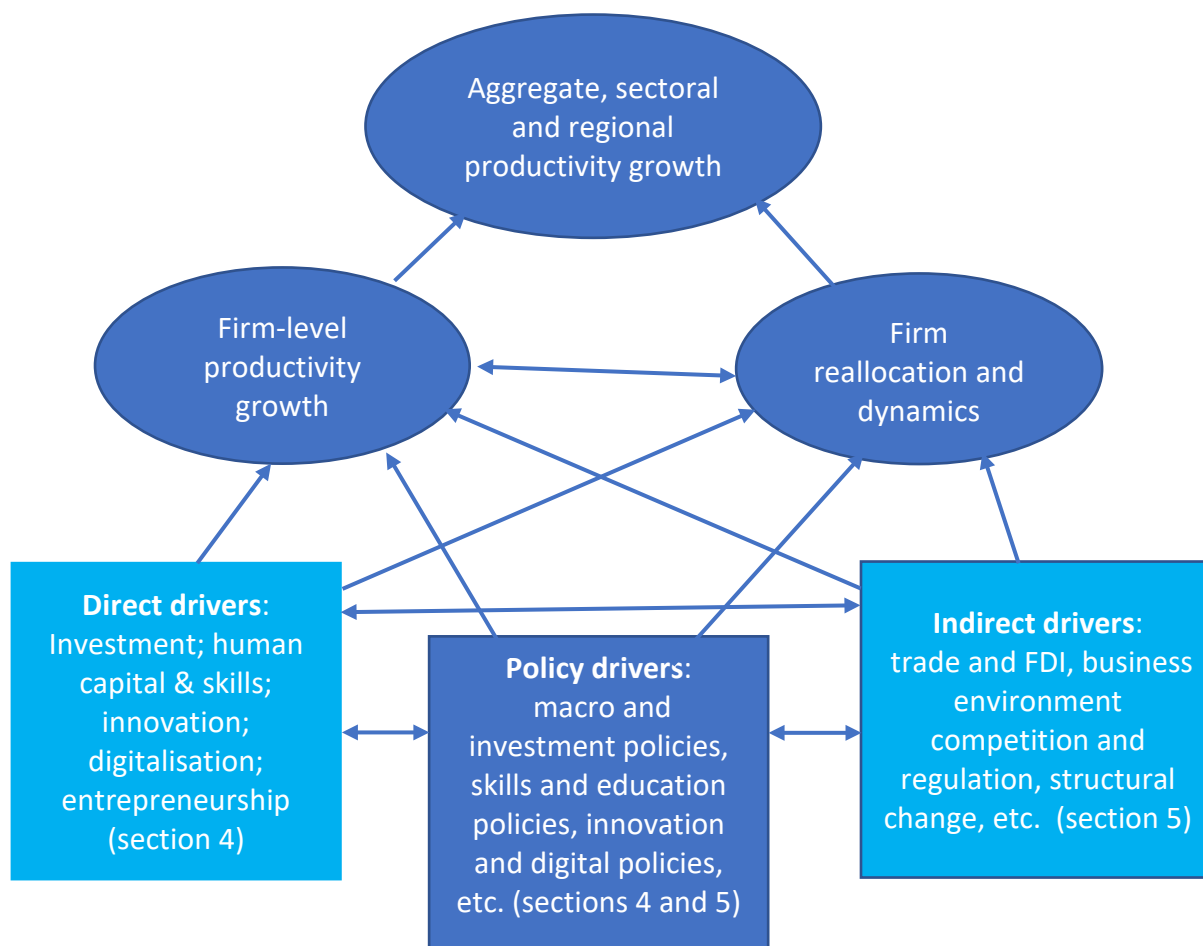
Aggregate, sectoral and regional productivity growth

Firm-level productivity growth

Firm reallocation and dynamics

**Direct drivers**: Investment; human capital & skills; innovation; digitalisation; entrepreneurship (section 4)

**Policy drivers**: macro and investment policies, skills and education policies, innovation and digital policies, etc. (sections 4 and 5)

**Indirect drivers**: trade and FDI, business environment competition and regulation, structural change, etc. (section 5)